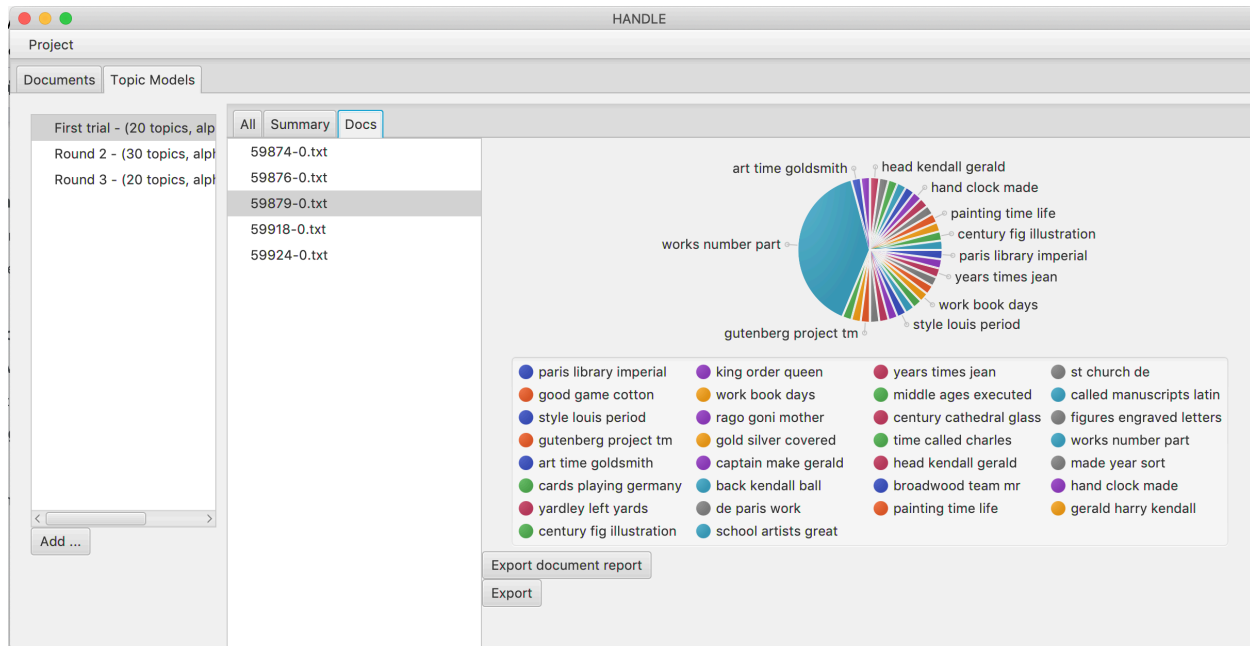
HANDLE

Project

Documents | Topic Models

First trial - (20 topics, alp
Round 2 - (30 topics, alpł
Round 3 - (20 topics, alpł

Add ...

All | Summary | Docs

59874-0.txt
59876-0.txt
59879-0.txt
59918-0.txt
59924-0.txt

art time goldsmith
head kendall gerald
hand clock made
painting time life
century fig illustration
paris library imperial
years times jean
work book days
style louis period
gutenberg project tm
works number part

paris library imperial
good game cotton
style louis period
gutenberg project tm
art time goldsmith
cards playing germany
yardley left yards
century fig illustration
king order queen
work book days
rago goni mother
gold silver covered
captain make gerald
back kendall ball
de paris work
school artists great
years times jean
middle ages executed
century cathedral glass
time called charles
head kendall gerald
broadwood team mr
painting time life
st church de
called manuscripts latin
figures engraved letters
works number part
made year sort
hand clock made
gerald harry kendall

Export document report
Export